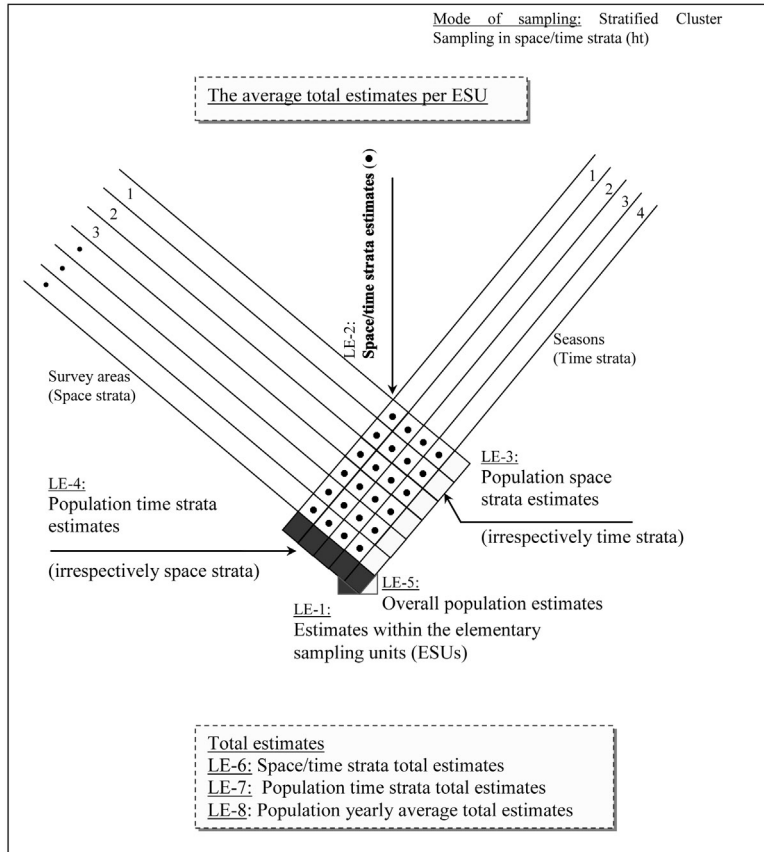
Mode of sampling: Stratified Cluster Sampling in space/time strata (ht)

The average total estimates per ESU

LE-2: Space/time strata estimates (●)

1
2
3
•
•
•

1
2
3
4

Seasons (Time strata)

Survey areas (Space strata)

LE-3: Population space strata estimates

(irrespectively time strata)

LE-4: Population time strata estimates

(irrespectively space strata)

LE-5: Overall population estimates

LE-1: Estimates within the elementary sampling units (ESUs)

Total estimates
LE-6: Space/time strata total estimates
LE-7: Population time strata total estimates
LE-8: Population yearly average total estimates